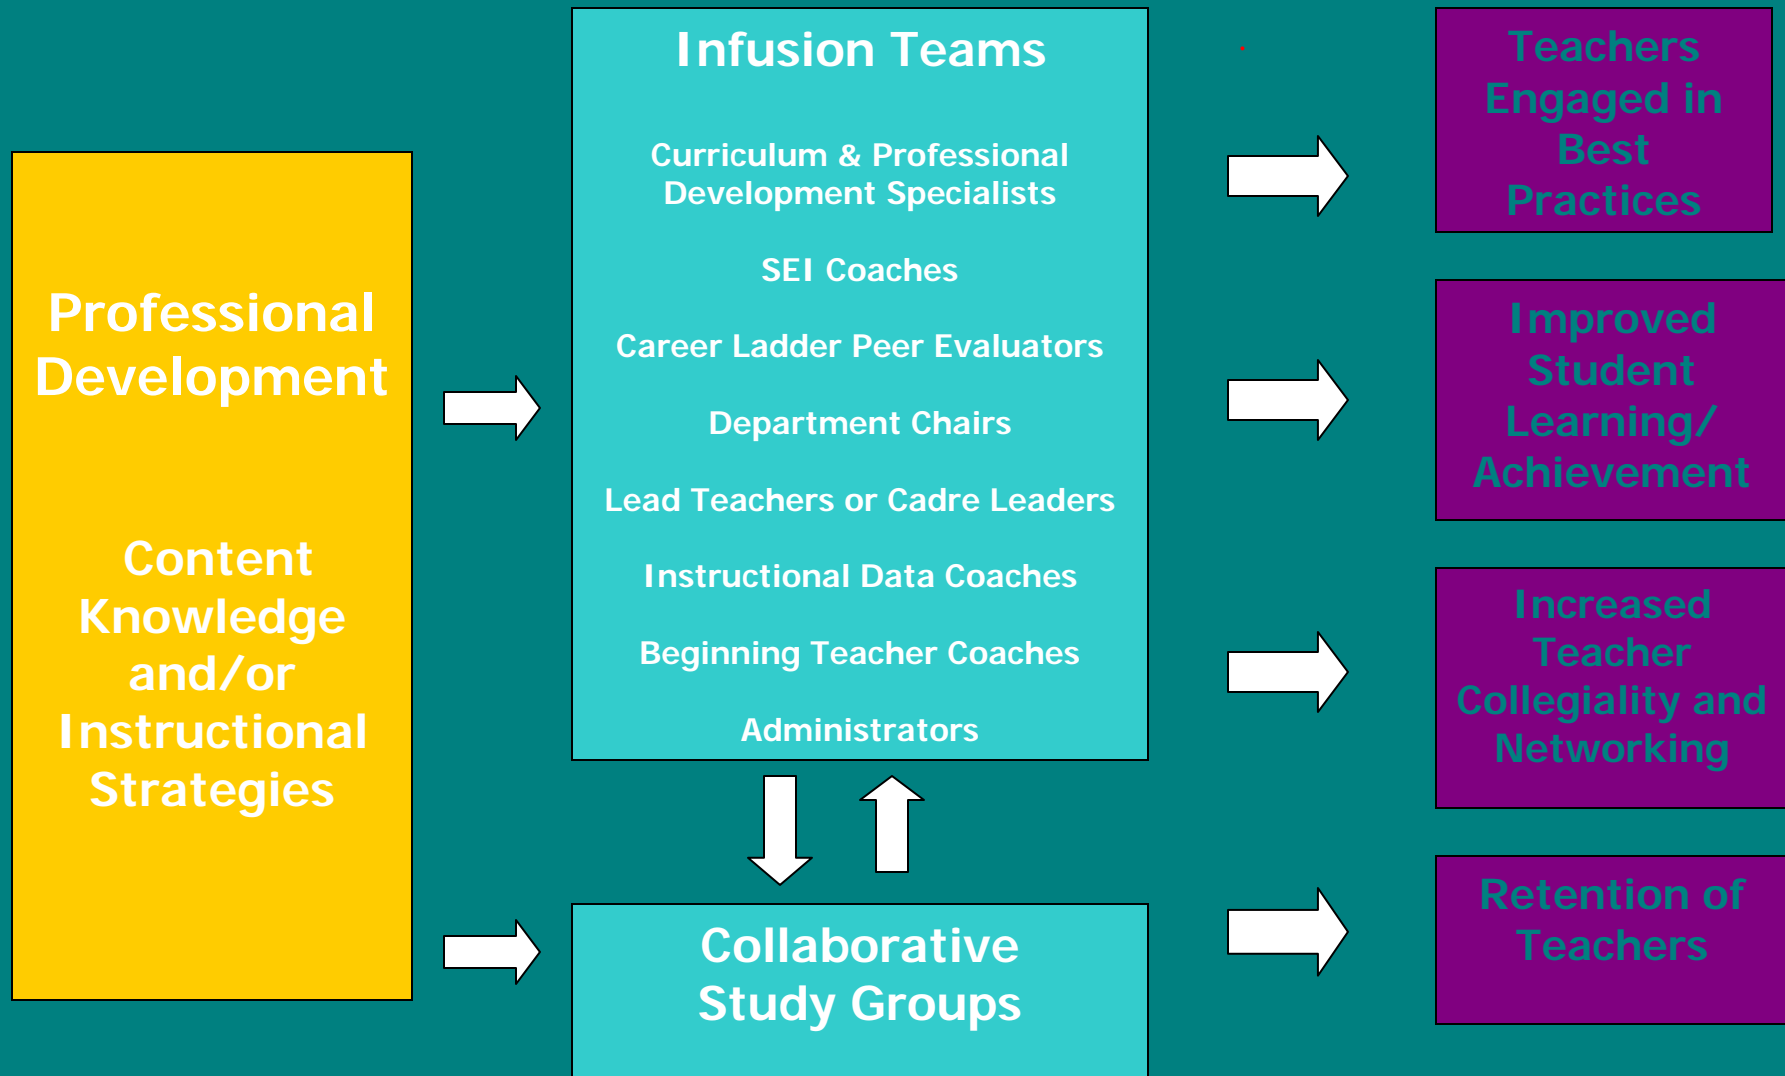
Professional Development

Content Knowledge and/or Instructional Strategies

Infusion Teams

Curriculum & Professional Development Specialists

SEI Coaches

Career Ladder Peer Evaluators

Department Chairs

Lead Teachers or Cadre Leaders

Instructional Data Coaches

Beginning Teacher Coaches

Administrators

Collaborative Study Groups

Teachers Engaged in Best Practices

Improved Student Learning/ Achievement

Increased Teacher Collegiality and Networking

Retention of Teachers